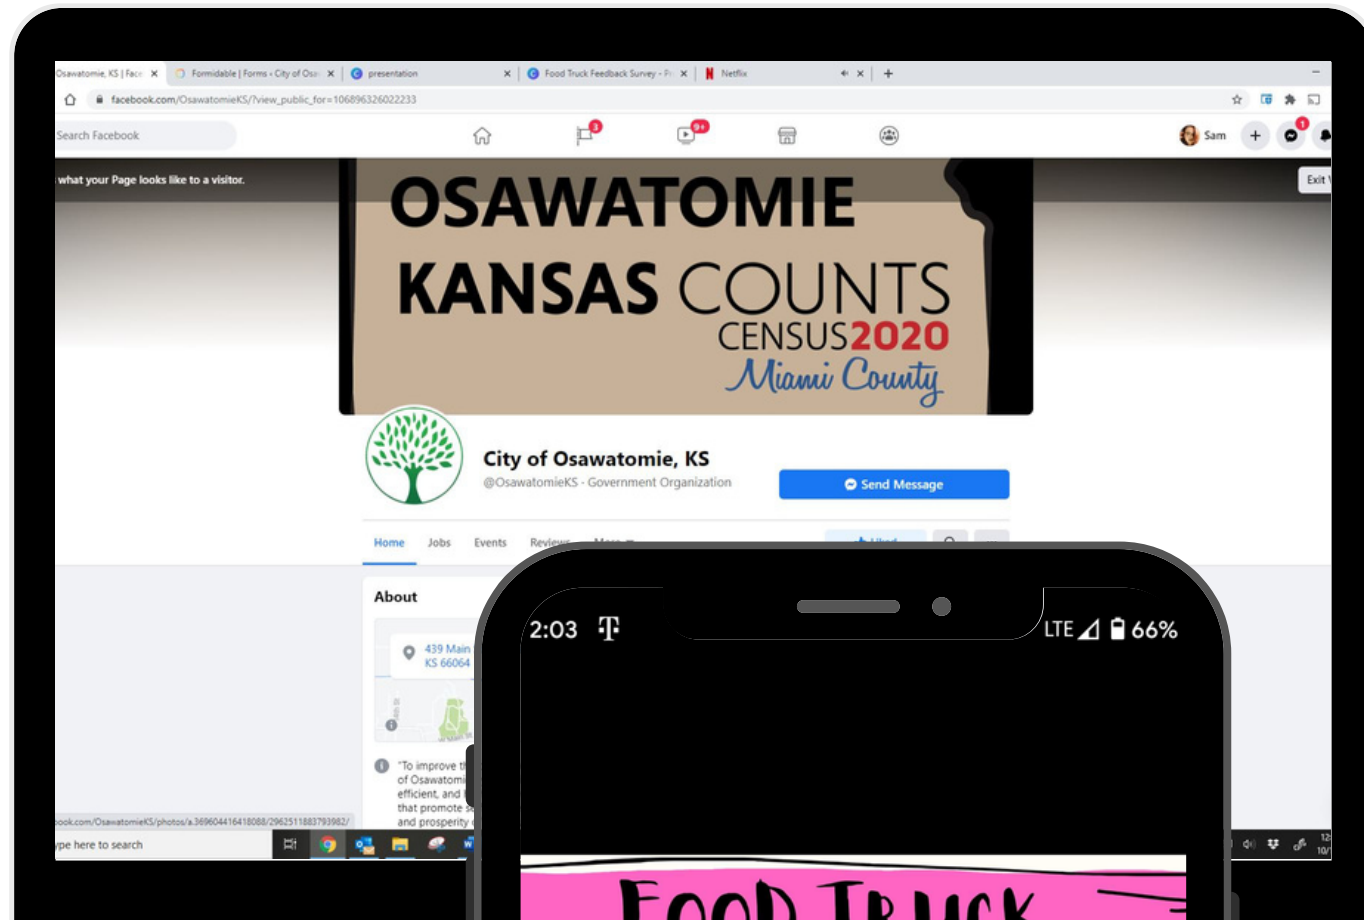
Osawatomie, KS | Face ×
Formidable | Forms ‹ City of Osa ×
presentation ×
Food Truck Feedback Survey - P ×
Netflix ×
+

facebook.com/OsawatomieKS/?view_public_for=106896326022233

Search Facebook

3
9+

Sam
1

what your Page looks like to a visitor.

Exit V

OSAWATOMIE
KANSAS COUNTS
CENSUS2020
Miami County

City of Osawatomie, KS
@OsawatomieKS · Government Organization

Send Message

Home Jobs Events Reviews More

About

439 Main
KS 66064

"To improve t
of Osawatomi
efficient, and
that promote s
and prosperity

ook.com/OsawatomieKS/photos/a.369604416418088/2962511883793982/

ype here to search

2:03
LTE 66%

FOOD TRUCK